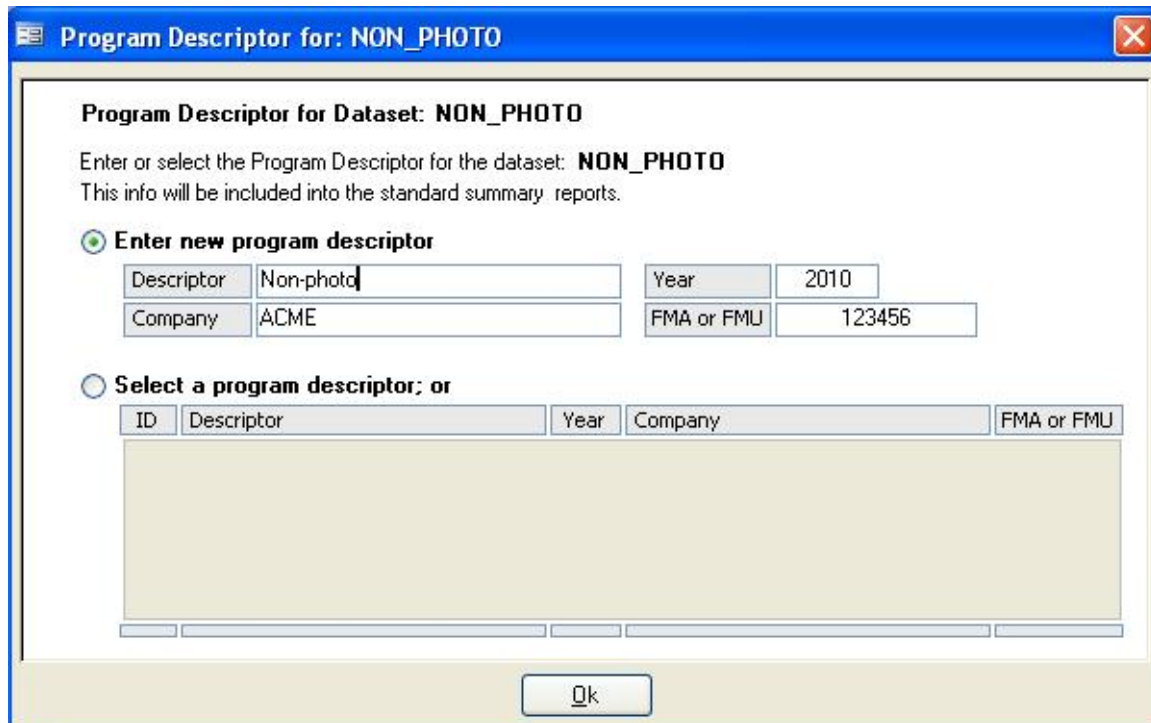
Program Descriptor for: NON_PHOTO

Program Descriptor for Dataset: NON_PHOTO

Enter or select the Program Descriptor for the dataset: NON_PHOTO
This info will be included into the standard summary reports.

Enter new program descriptor

| Descriptor | Non-photo | Year | 2010 |
|---|---|---|---|
| Company | ACME | FMA or FMU | 123456 |

Select a program descriptor; or

| ID | Descriptor | Year | Company | FMA or FMU |
|---|---|---|---|---|

Ok